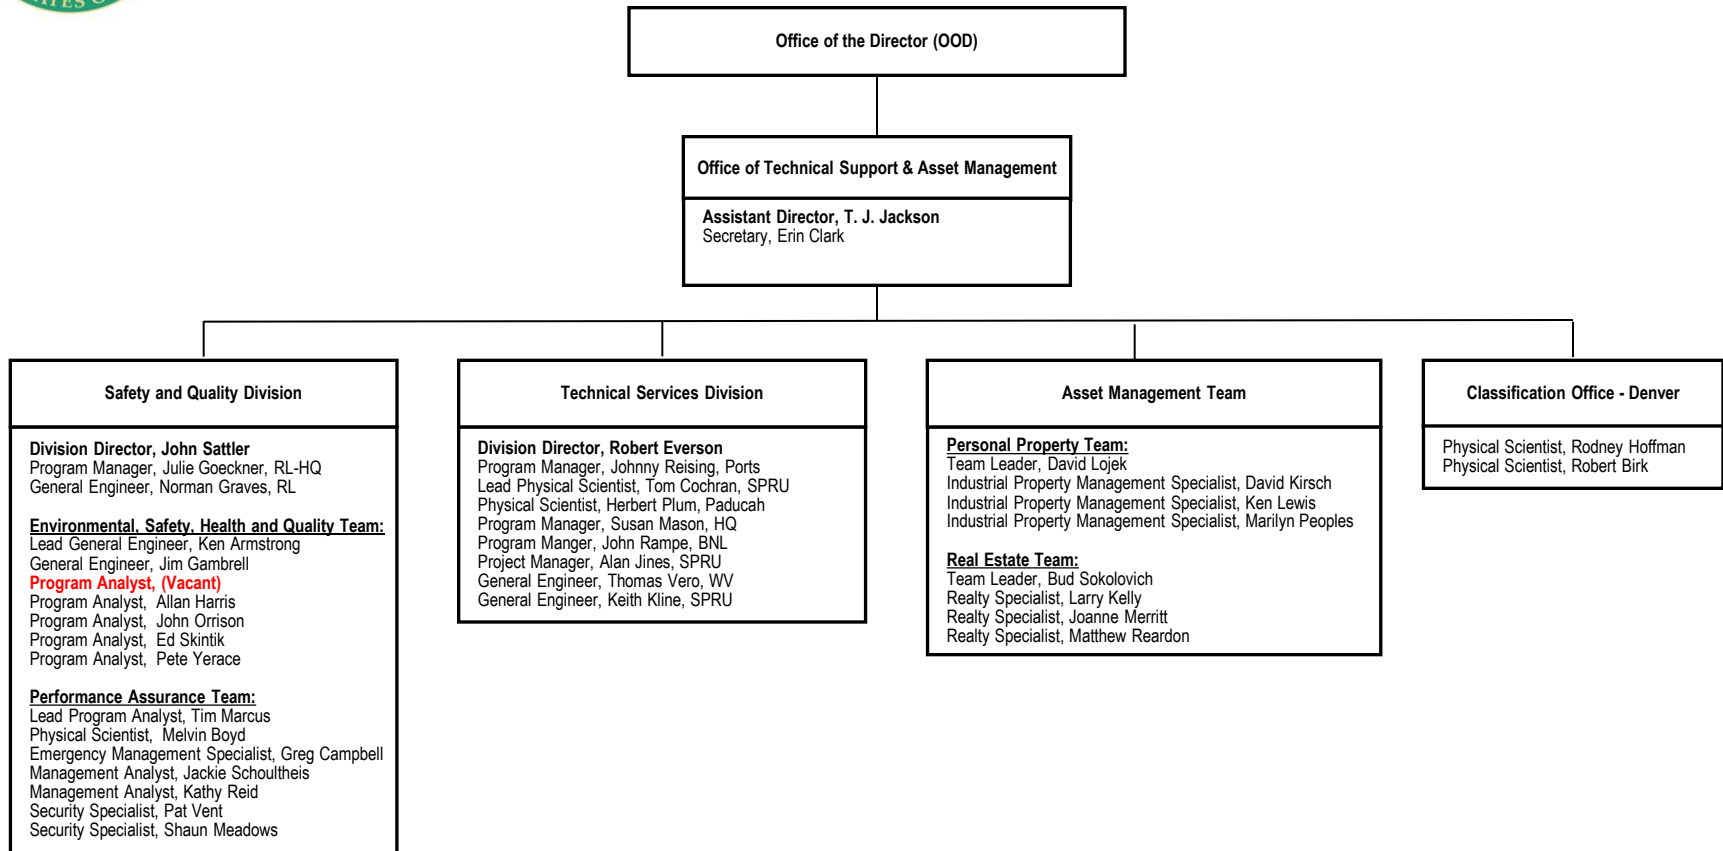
Office of the Director (OOD)

Office of Technical Support & Asset Management

Assistant Director, T. J. Jackson
Secretary, Erin Clark

Safety and Quality Division

Division Director, John Sattler
Program Manager, Julie Goeckner, RL-HQ
General Engineer, Norman Graves, RL

Environmental, Safety, Health and Quality Team:
Lead General Engineer, Ken Armstrong
General Engineer, Jim Gambrell
Program Analyst, (Vacant)
Program Analyst, Allan Harris
Program Analyst, John Orrison
Program Analyst, Ed Skintik
Program Analyst, Pete Yerace

Performance Assurance Team:
Lead Program Analyst, Tim Marcus
Physical Scientist, Melvin Boyd
Emergency Management Specialist, Greg Campbell
Management Analyst, Jackie Schoultheis
Management Analyst, Kathy Reid
Security Specialist, Pat Vent
Security Specialist, Shaun Meadows

Technical Services Division

Division Director, Robert Everson
Program Manager, Johnny Reising, Ports
Lead Physical Scientist, Tom Cochran, SPRU
Physical Scientist, Herbert Plum, Paducah
Program Manager, Susan Mason, HQ
Program Manger, John Rampe, BNL
Project Manager, Alan Jines, SPRU
General Engineer, Thomas Vero, WV
General Engineer, Keith Kline, SPRU

Asset Management Team

Personal Property Team:
Team Leader, David Lojek
Industrial Property Management Specialist, David Kirsch
Industrial Property Management Specialist, Ken Lewis
Industrial Property Management Specialist, Marilyn Peoples

Real Estate Team:
Team Leader, Bud Sokolovich
Realty Specialist, Larry Kelly
Realty Specialist, Joanne Merritt
Realty Specialist, Matthew Reardon

Classification Office - Denver

Physical Scientist, Rodney Hoffman
Physical Scientist, Robert Birk